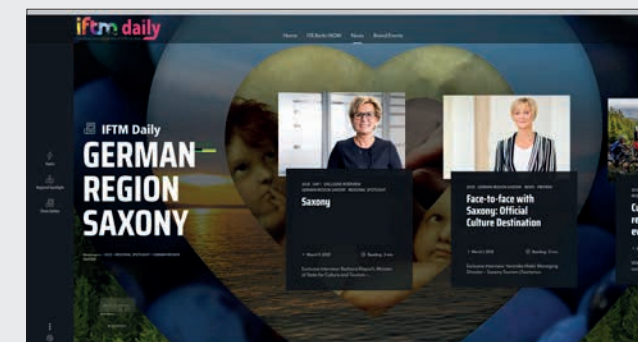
iftm daily

Home ITB Berlin NOW News Brand Events

IFTM Daily
GERMAN REGION SAXONY

Saxony

• March 2, 2021 Reading: 3 min

Face-to-face with Saxony: Official Culture Destination

• March 2, 2021 Reading: 3 min

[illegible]